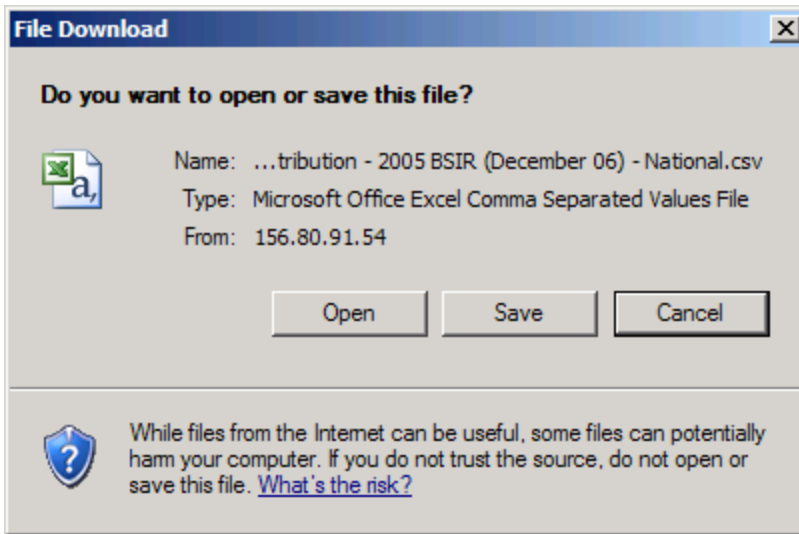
File Download

Do you want to open or save this file?

Name: ...tribution - 2005 BSIR (December 06) - National.csv
Type: Microsoft Office Excel Comma Separated Values File
From: 156.80.91.54

Open Save Cancel

While files from the Internet can be useful, some files can potentially harm your computer. If you do not trust the source, do not open or save this file. What's the risk?